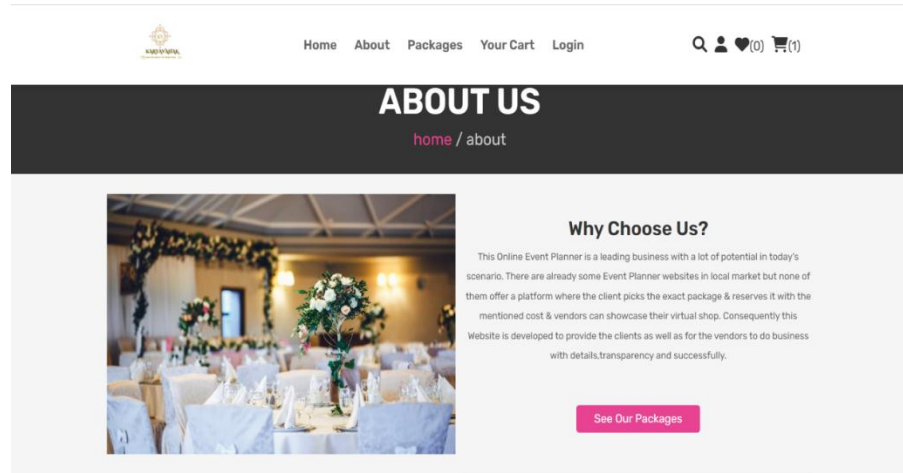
Home About Packages Your Cart Login

(0) (1)

ABOUT US

home / about

Why Choose Us?

This Online Event Planner is a leading business with a lot of potential in today's scenario. There are already some Event Planner websites in local market but none of them offer a platform where the client picks the exact package & reserves it with the mentioned cost & vendors can showcase their virtual shop. Consequently this Website is developed to provide the clients as well as for the vendors to do business with details,transparency and successfully.

See Our Packages